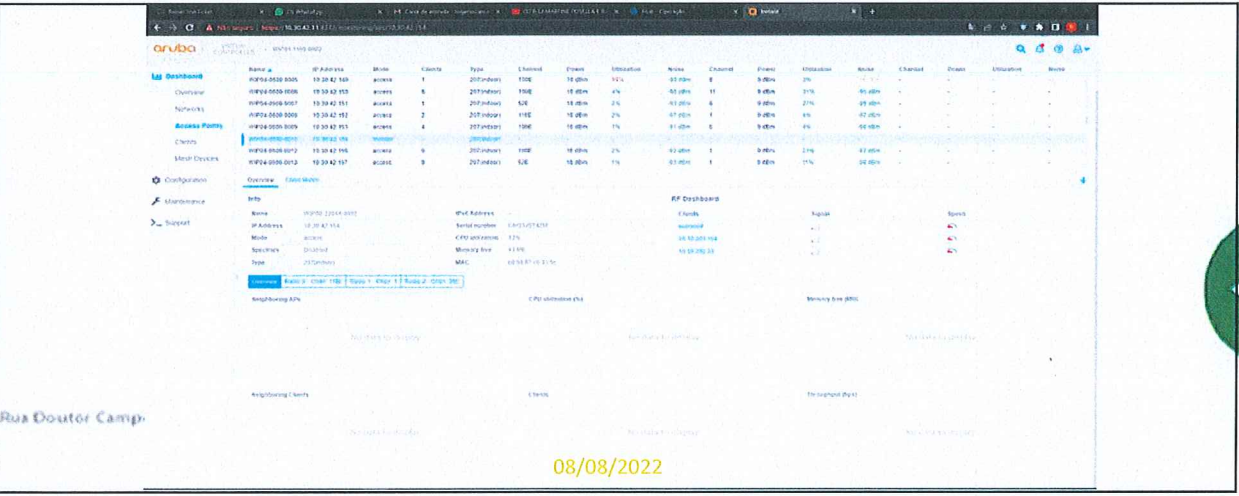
aruba

Dashboard
Overview
Networks
Access Points
Clients
Mesh Devices
Configuration
Maintenance
Support

| Name | IP Address | Mode | Clients | Type | Channel | Power | Utilization | Noise | Channel | Power | Utilization | Noise | Channel | Power | Utilization | Noise |
|---|---|---|---|---|---|---|---|---|---|---|---|---|---|---|---|---|
| WIP04-0600-0005 | 10.30.42.149 | access | 1 | 207(indoor) | 100E | 18 dBm | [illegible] | -93 dBm | 6 | 9 dBm | 3% | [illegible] | - | - | - | - |
| WIP04-0600-0006 | 10.30.42.150 | access | 6 | 207(indoor) | 116E | 18 dBm | 4% | -93 dBm | 11 | 9 dBm | 31% | -95 dBm | - | - | - | - |
| WIP04-0600-0007 | 10.30.42.151 | access | 1 | 207(indoor) | 52E | 18 dBm | 2% | -93 dBm | 6 | 9 dBm | 27% | -95 dBm | - | - | - | - |
| WIP04-0600-0008 | 10.30.42.152 | access | 2 | 207(indoor) | 52E | 18 dBm | 2% | -97 dBm | 1 | 9 dBm | 6% | -97 dBm | - | - | - | - |
| WIP04-0600-0009 | 10.30.42.153 | access | 4 | 207(indoor) | 100E | 18 dBm | 1% | -93 dBm | 6 | 9 dBm | 4% | -96 dBm | - | - | - | - |
| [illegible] | 10.30.42.154 | monitor | | 207(indoor) | | | | | | | | | | | | |
| WIP04-0600-0012 | 10.30.42.156 | access | 6 | 207(indoor) | 116E | 18 dBm | 2% | -93 dBm | 1 | 9 dBm | 21% | -93 dBm | - | - | - | - |
| WIP04-0600-0013 | 10.30.42.157 | access | 8 | 207(indoor) | 52E | 18 dBm | 1% | -93 dBm | 1 | 9 dBm | 11% | -94 dBm | - | - | - | - |

Overview Client Match

Info
Name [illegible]
IP Address 10.30.42.154
Mode access
Spectrum Disabled
Type 207(indoor)
IPv6 Address -
Serial number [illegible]
CPU utilization 12%
Memory free 41 MB
MAC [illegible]

RF Dashboard
Clients Signal Speed

Overview Radio 0 Radio 1 Radio 2

Neighboring APs
CPU utilization (%)
Memory free (MB)
No data to display
No data to display
No data to display

Neighboring Clients
Clients
Throughput (bps)
No data to display
No data to display
No data to display

Rua Doutor Camp

08/08/2022